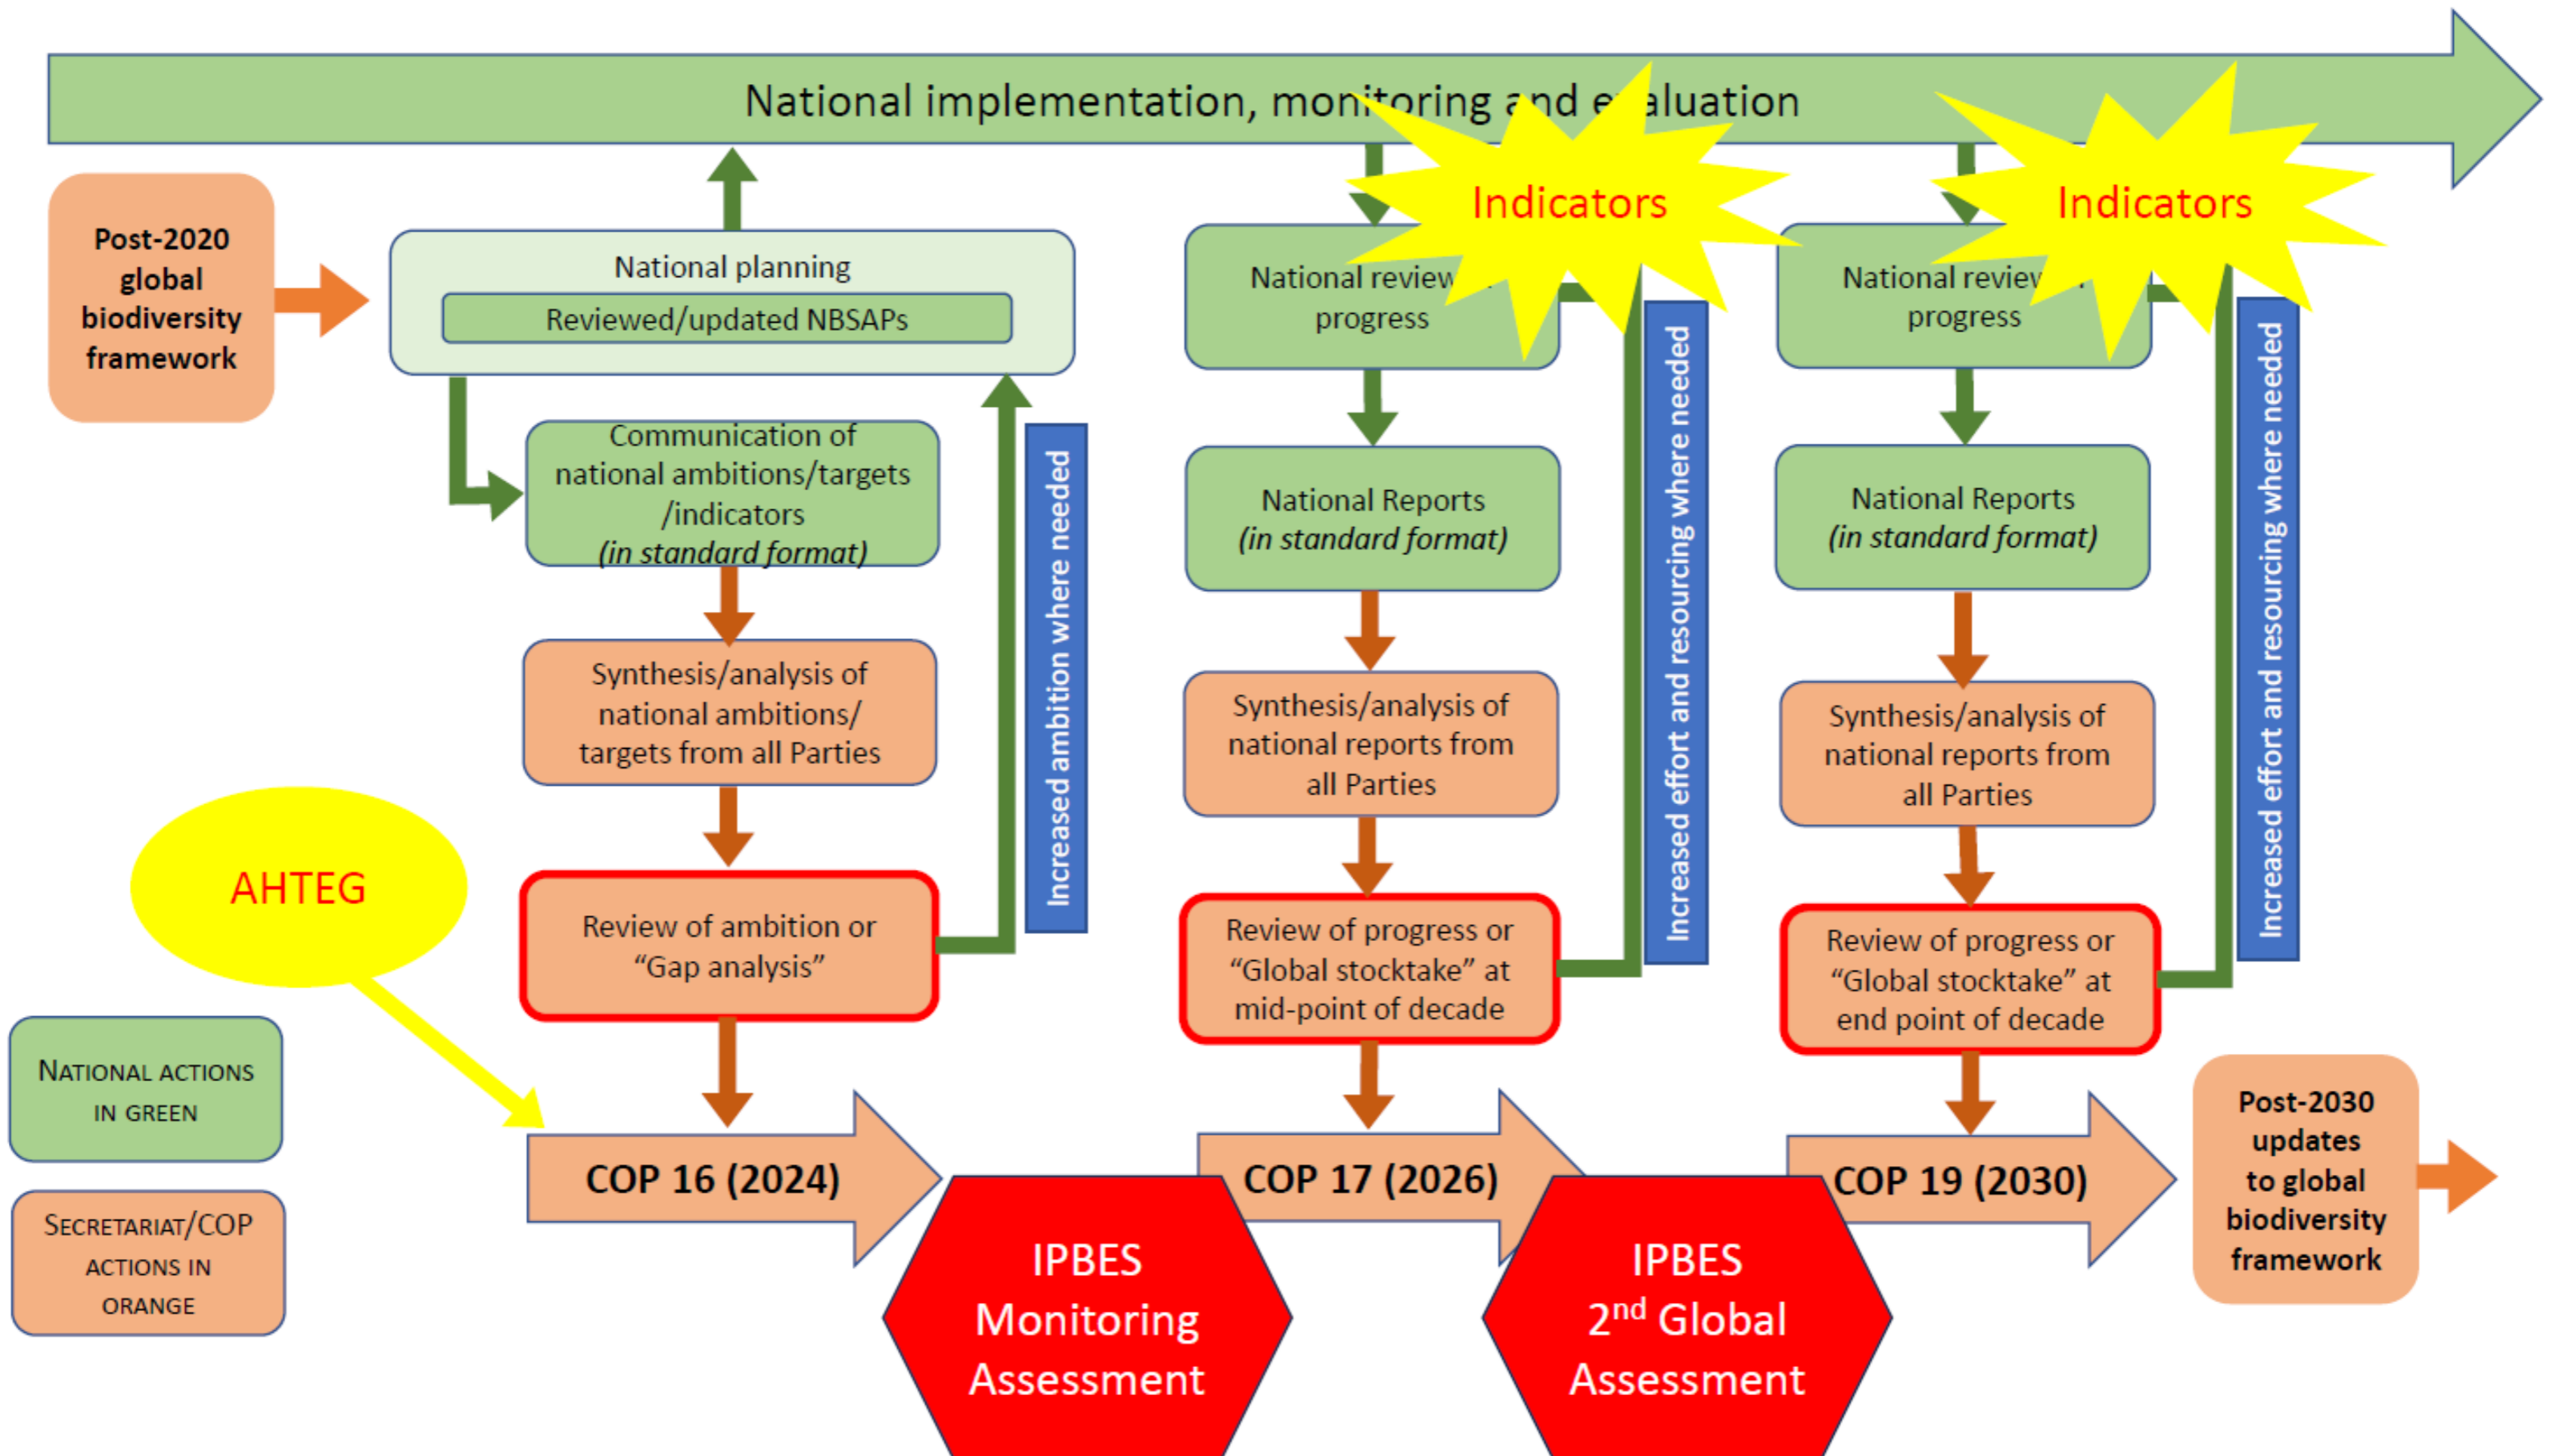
National implementation, monitoring and e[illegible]aluation

Post-2020 global biodiversity framework

National planning

Reviewed/updated NBSAPs

Communication of national ambitions/targets /indicators (in standard format)

Synthesis/analysis of national ambitions/ targets from all Parties

Review of ambition or "Gap analysis"

Increased ambition where needed

AHTEG

National actions in green

Secretariat/COP actions in orange

COP 16 (2024)

Indicators

National review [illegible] progress

National Reports (in standard format)

Synthesis/analysis of national reports from all Parties

Review of progress or "Global stocktake" at mid-point of decade

Increased effort and resourcing where needed

COP 17 (2026)

IPBES Monitoring Assessment

Indicators

National review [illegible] progress

National Reports (in standard format)

Synthesis/analysis of national reports from all Parties

Review of progress or "Global stocktake" at end point of decade

Increased effort and resourcing where needed

COP 19 (2030)

IPBES 2$^{nd}$ Global Assessment

Post-2030 updates to global biodiversity framework